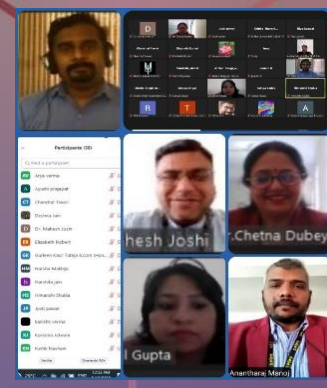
Participants (30)

Find a participant

Ansh verma

Ayushi prajapat

Chandkar Tiwari

Dushera Jain

Dr. Mahesh Joshi

Elizabeth Robert

Gurleen Kaur Tatla

Harsha Maliya

Harshita Jain

Himanshi Dhaba

Jyoti pawar

kanishk verma

Konisha Ishwari

Kartik Kautam

Invite

Unmute Me

hesh Joshi

r.Chetna Dubey

l Gupta

Anantharaj Manoj